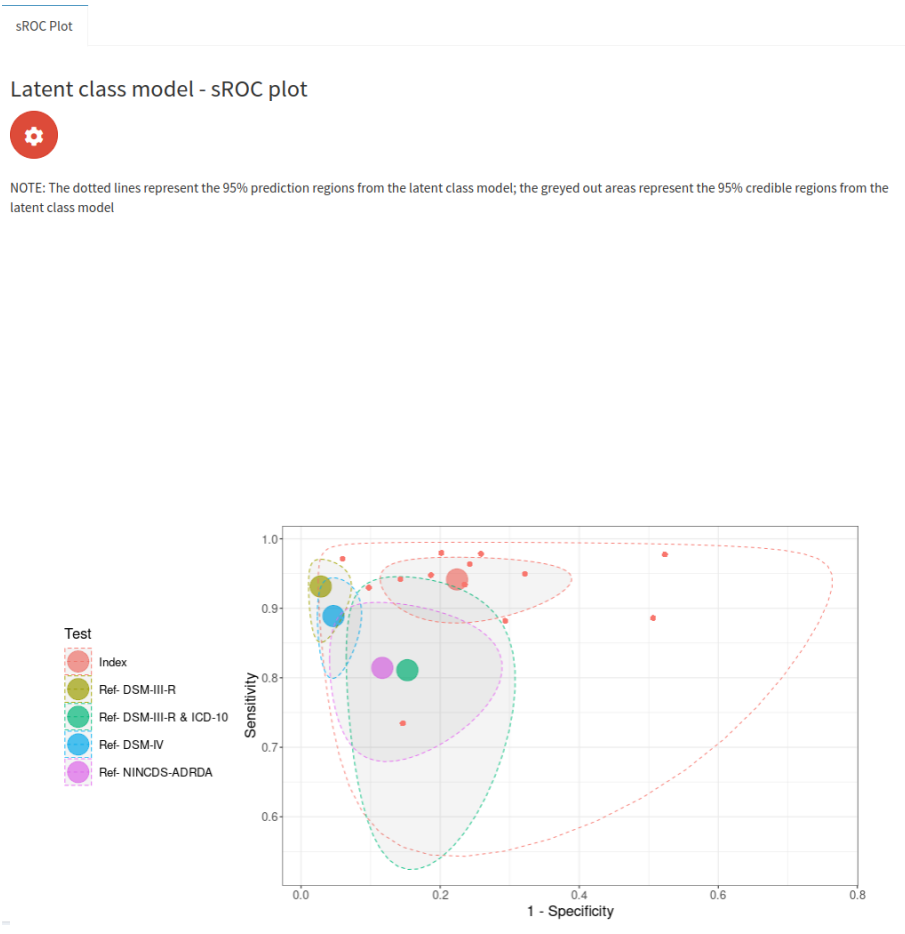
sROC Plot

Latent class model - sROC plot

NOTE: The dotted lines represent the 95% prediction regions from the latent class model; the greyed out areas represent the 95% credible regions from the latent class model

Test
Index
Ref- DSM-III-R
Ref- DSM-III-R & ICD-10
Ref- DSM-IV
Ref- NINCDS-ADRDA

Sensitivity
1.0
0.9
0.8
0.7
0.6

0.0
0.2
0.4
0.6
0.8
1 - Specificity